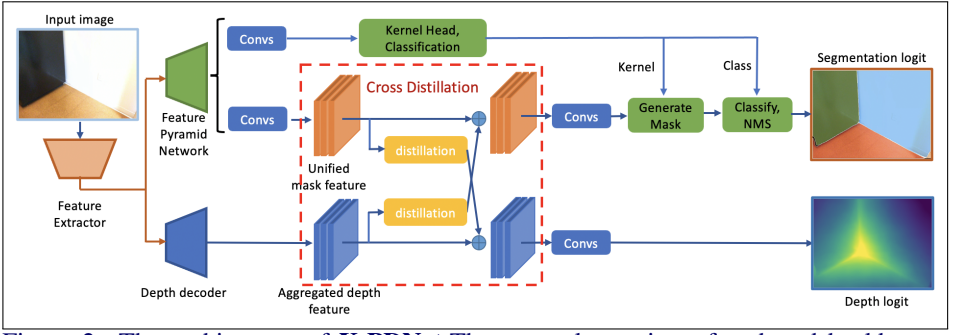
Input image

Feature Extractor

Feature Pyramid Network

Convs

Kernel Head, Classification

Convs

Cross Distillation

Unified mask feature

distillation

distillation

Aggregated depth feature

Depth decoder

Kernel

Class

Convs

Generate Mask

Classify, NMS

Segmentation logit

Convs

Depth logit

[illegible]